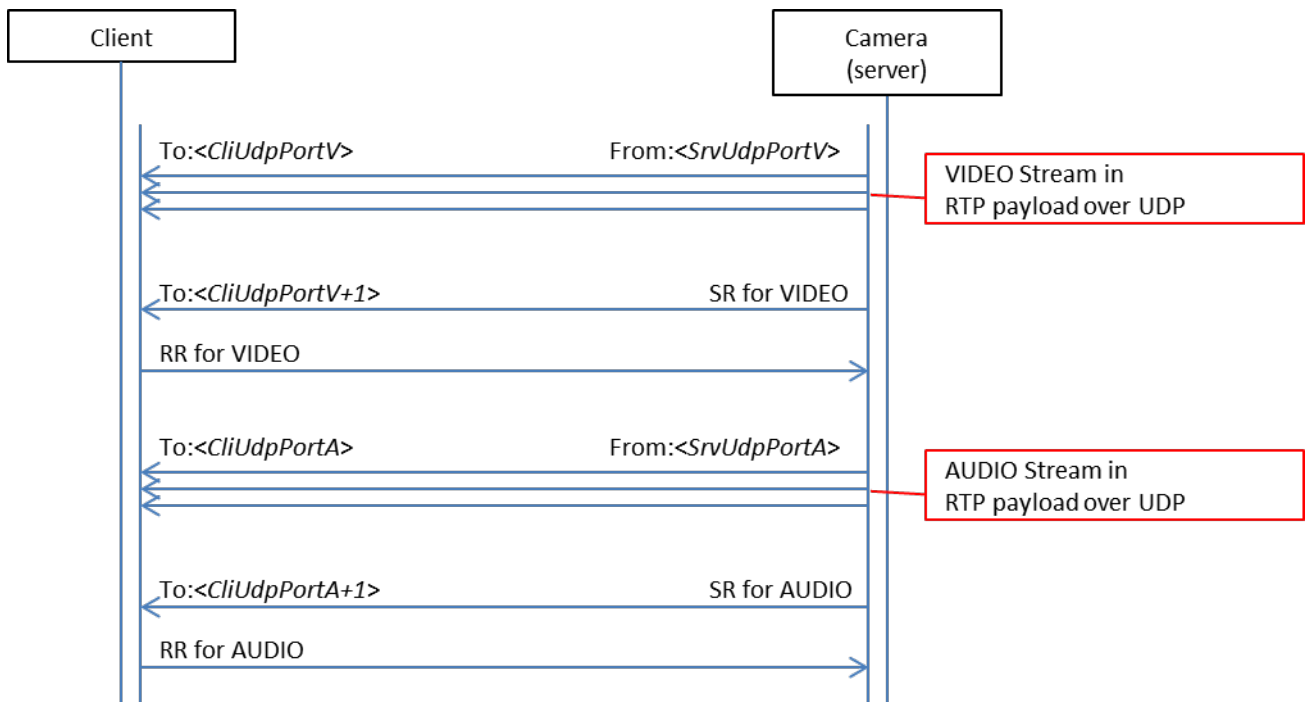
Client

Camera (server)

To:<CliUdpPortV>

From:<SrvUdpPortV>

VIDEO Stream in RTP payload over UDP

To:<CliUdpPortV+1>

SR for VIDEO

RR for VIDEO

To:<CliUdpPortA>

From:<SrvUdpPortA>

AUDIO Stream in RTP payload over UDP

To:<CliUdpPortA+1>

SR for AUDIO

RR for AUDIO